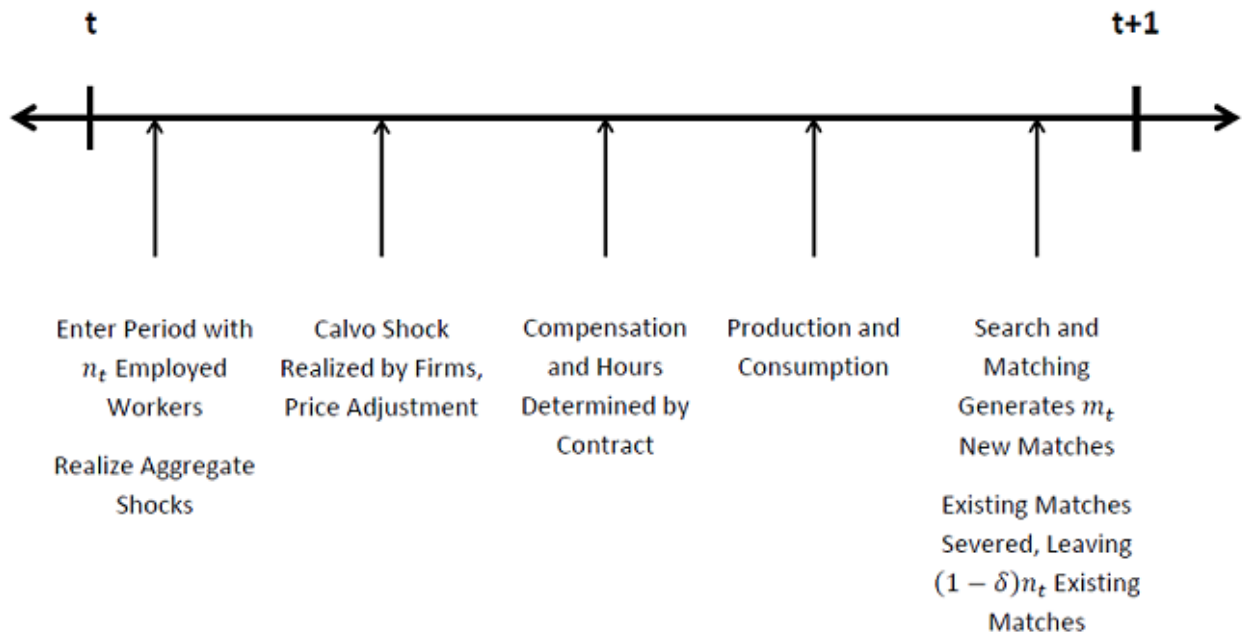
t

t+1

Enter Period with $n_t$ Employed Workers

Realize Aggregate Shocks

Calvo Shock Realized by Firms, Price Adjustment

Compensation and Hours Determined by Contract

Production and Consumption

Search and Matching Generates $m_t$ New Matches

Existing Matches Severed, Leaving $(1-\delta)n_t$ Existing Matches